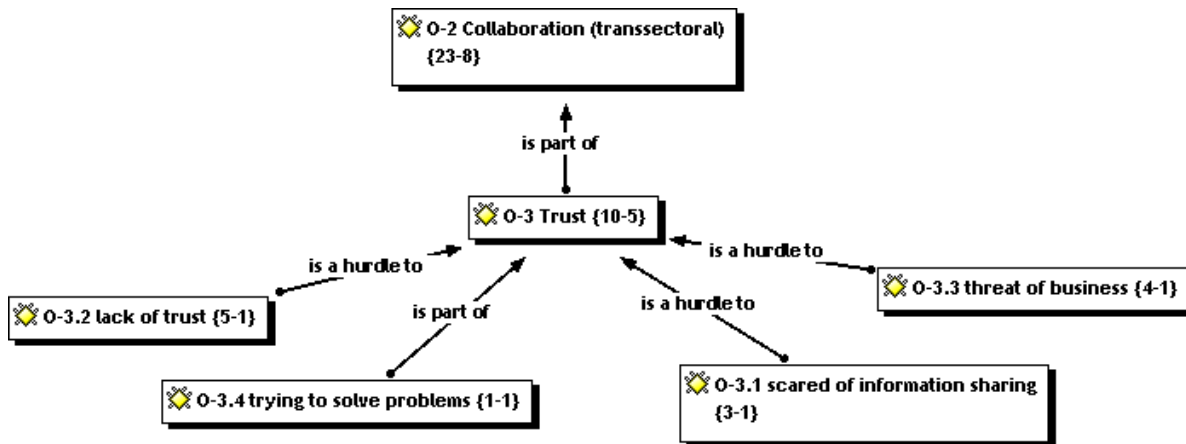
O-2 Collaboration (transsectoral) {23-8}

is part of

O-3 Trust {10-5}

is a hurdle to

is a hurdle to

O-3.2 lack of trust {5-1}

is part of

is a hurdle to

O-3.3 threat of business {4-1}

O-3.4 trying to solve problems {1-1}

O-3.1 scared of information sharing {3-1}